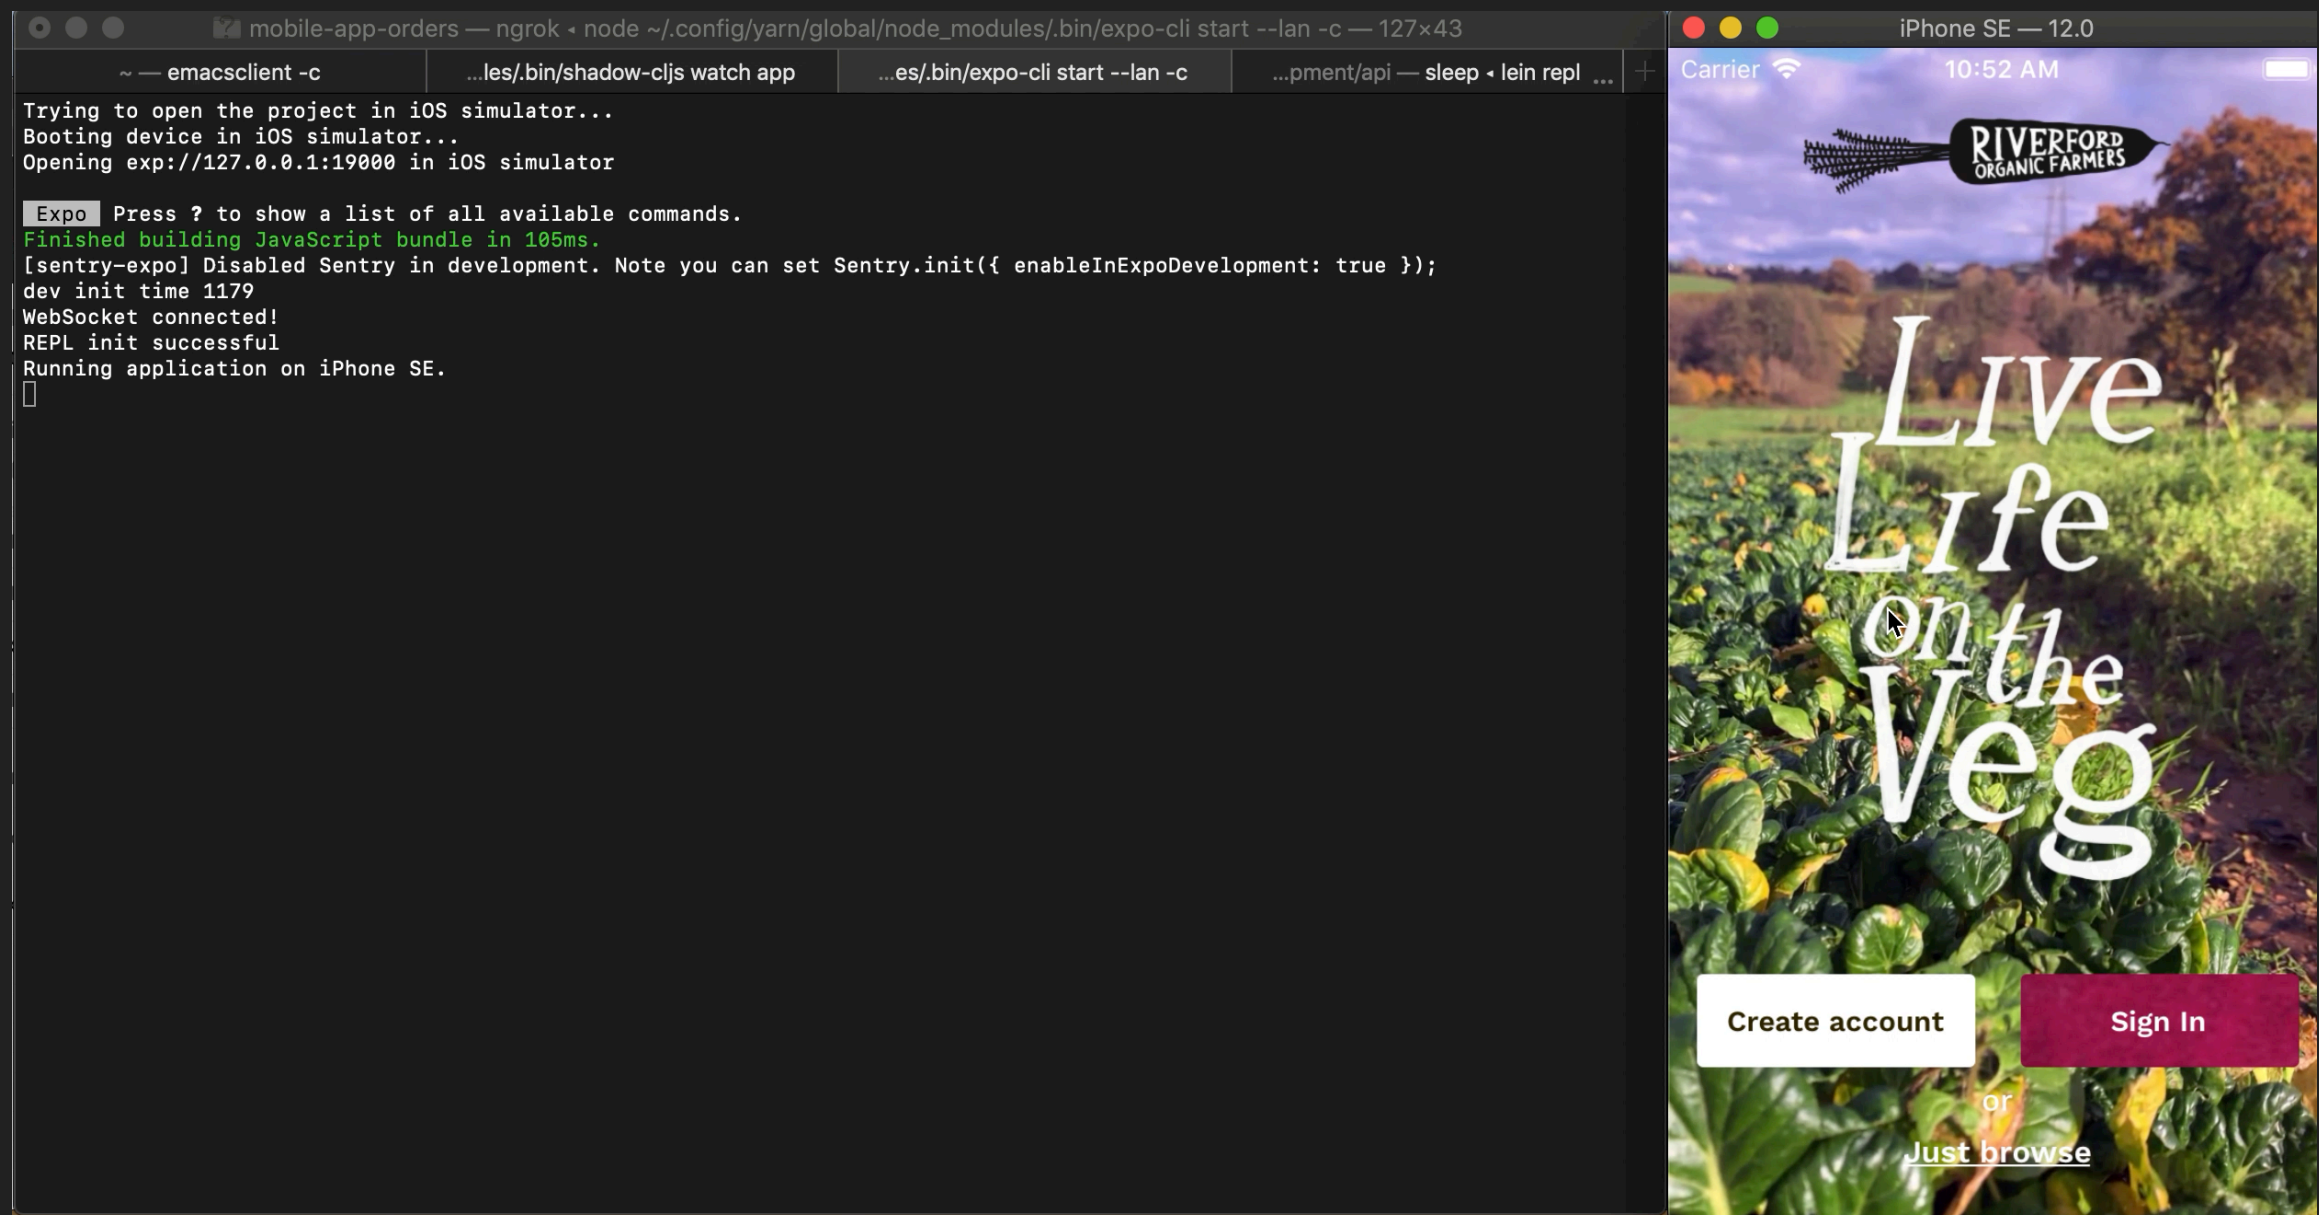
mobile-app-orders — ngrok ◂ node ~/.config/yarn/global/node_modules/.bin/expo-cli start --lan -c — 127×43

~ — emacsclient -c

...les/.bin/shadow-cljs watch app

...es/.bin/expo-cli start --lan -c

...pment/api — sleep ◂ lein repl

Trying to open the project in iOS simulator...
Booting device in iOS simulator...
Opening exp://127.0.0.1:19000 in iOS simulator

Expo Press ? to show a list of all available commands.
Finished building JavaScript bundle in 105ms.
[sentry-expo] Disabled Sentry in development. Note you can set Sentry.init({ enableInExpoDevelopment: true });
dev init time 1179
WebSocket connected!
REPL init successful
Running application on iPhone SE.

iPhone SE — 12.0

Carrier

10:52 AM

RIVERFORD ORGANIC FARMERS

Live Life on the Veg

Create account

Sign In

or

Just browse